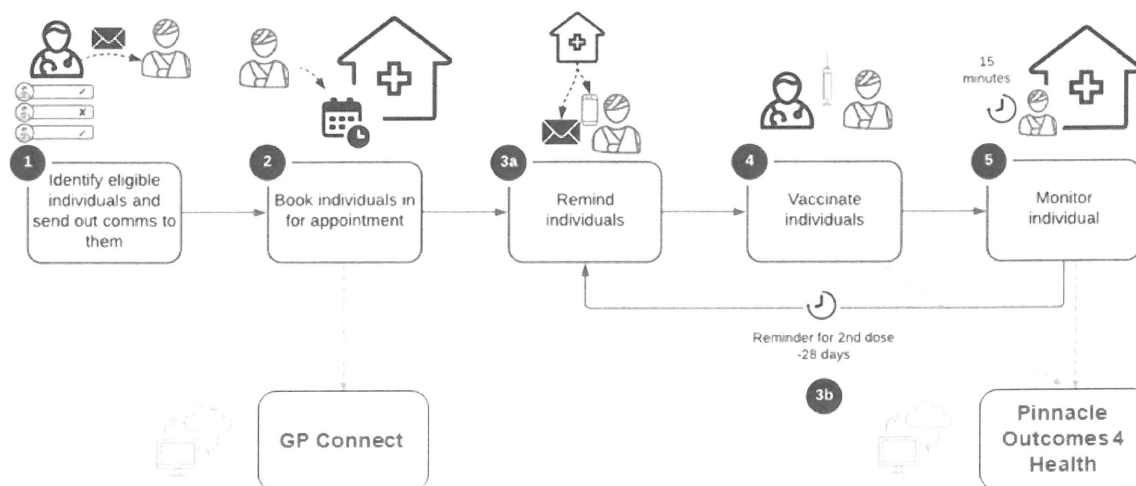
1
Identify eligible individuals and send out comms to them

2
Book individuals in for appointment

3a
Remind individuals

4
Vaccinate individuals

15 minutes

5
Monitor individual

Reminder for 2nd dose -28 days

3b

GP Connect

Pinnacle Outcomes 4 Health